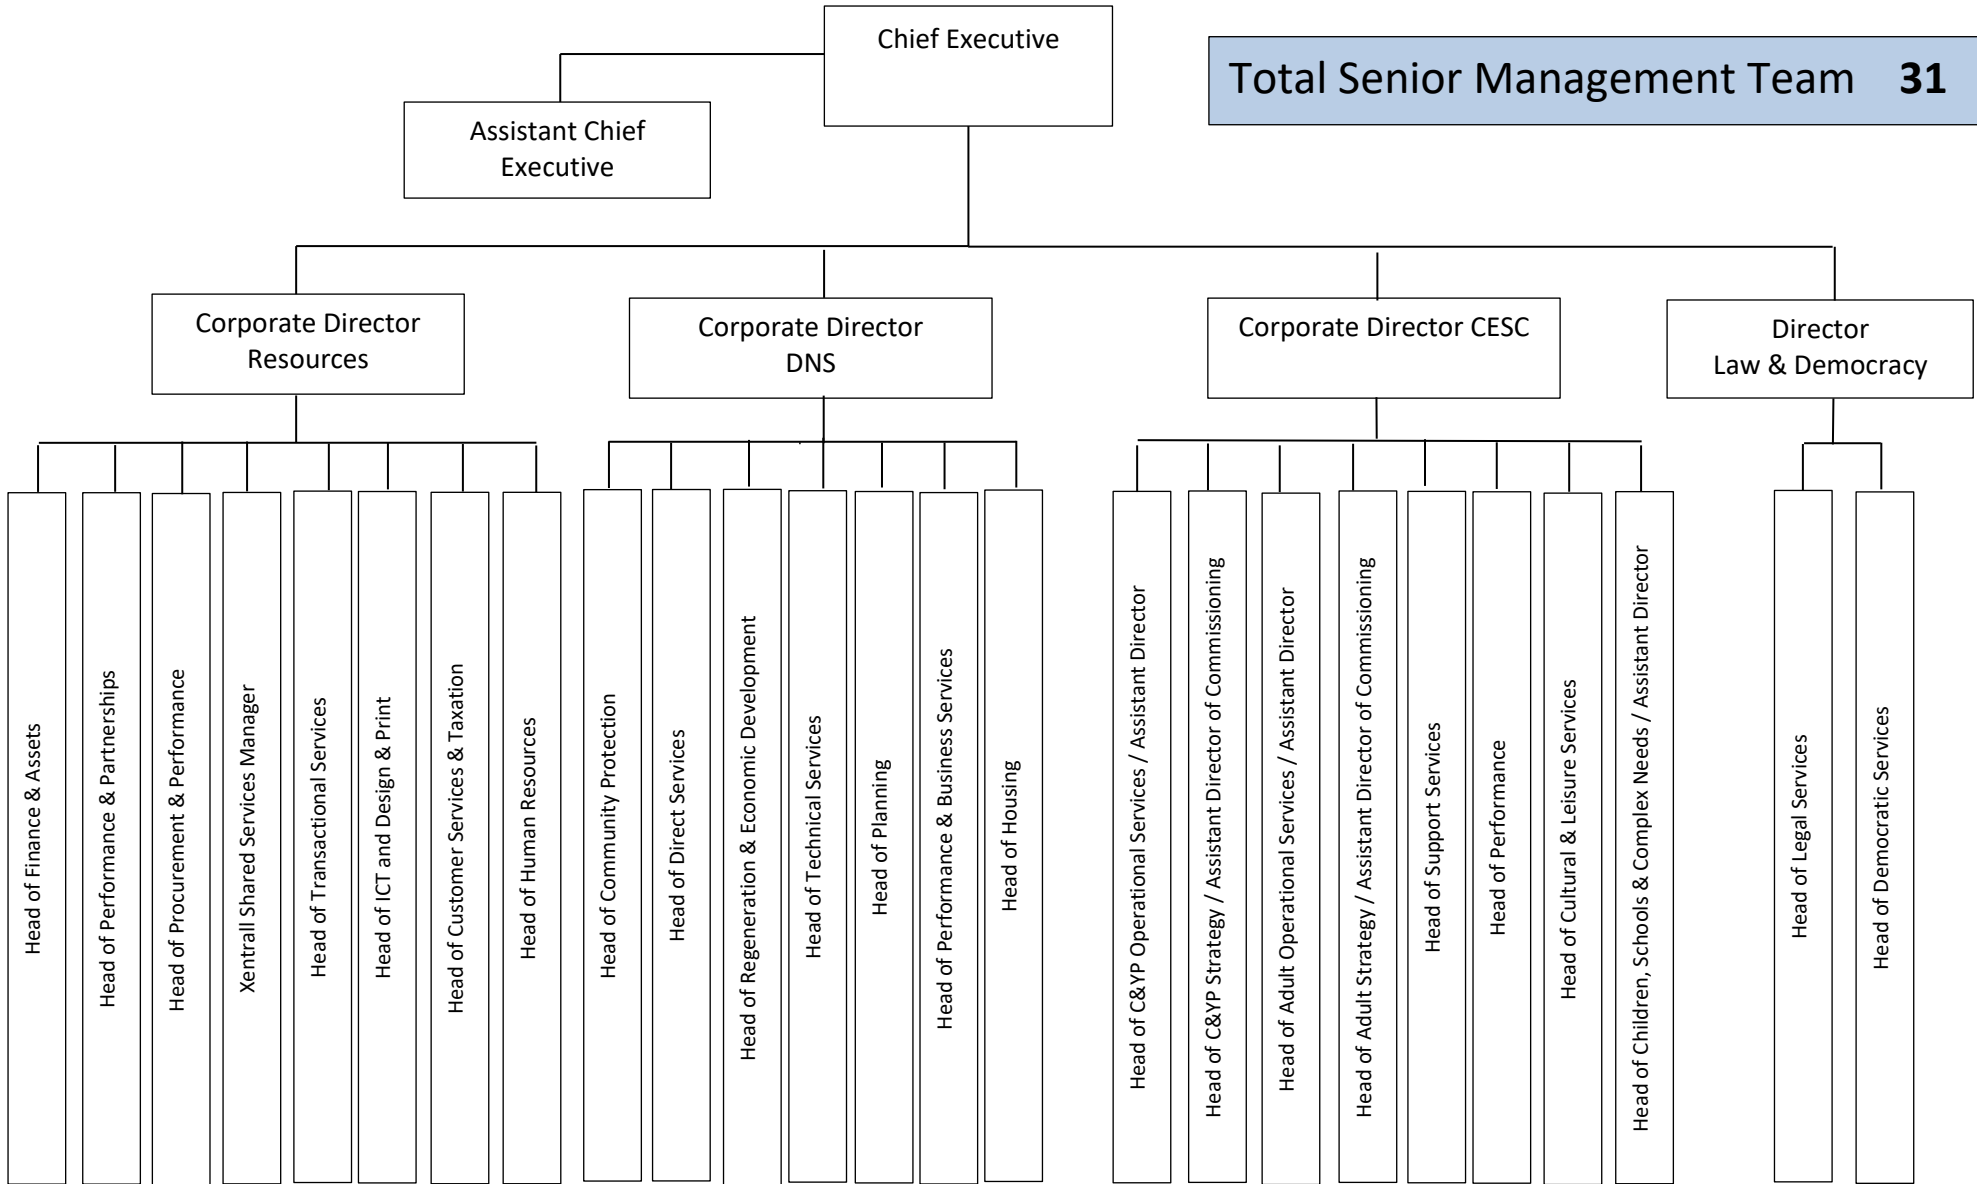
Chief Executive

Total Senior Management Team **31**

Assistant Chief Executive

Corporate Director Resources

Corporate Director DNS

Corporate Director CESC

Director Law & Democracy

Head of Finance & Assets

Head of Performance & Partnerships

Head of Procurement & Performance

Xentrall Shared Services Manager

Head of Transactional Services

Head of ICT and Design & Print

Head of Customer Services & Taxation

Head of Human Resources

Head of Community Protection

Head of Direct Services

Head of Regeneration & Economic Development

Head of Technical Services

Head of Planning

Head of Performance & Business Services

Head of Housing

Head of C&YP Operational Services / Assistant Director

Head of C&YP Strategy / Assistant Director of Commissioning

Head of Adult Operational Services / Assistant Director

Head of Adult Strategy / Assistant Director of Commissioning

Head of Support Services

Head of Performance

Head of Cultural & Leisure Services

Head of Children, Schools & Complex Needs / Assistant Director

Head of Legal Services

Head of Democratic Services